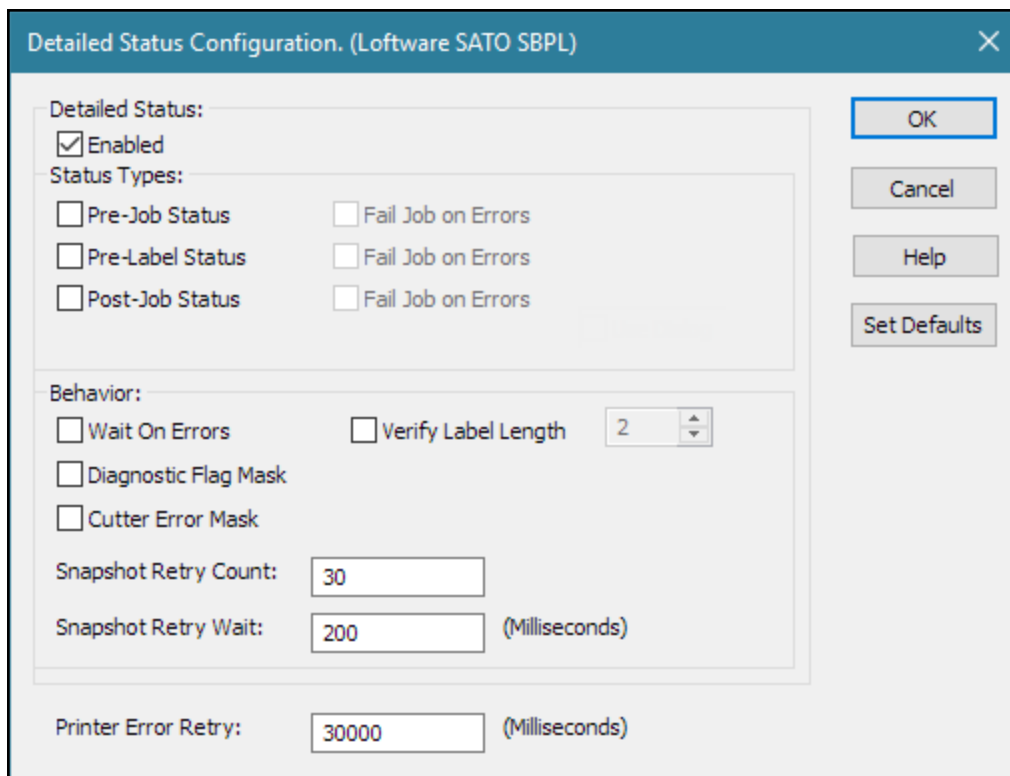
Detailed Status Configuration. (Loftware SATO SBPL)

Detailed Status:
Enabled
Status Types:
Pre-Job Status
Fail Job on Errors
Pre-Label Status
Fail Job on Errors
Post-Job Status
Fail Job on Errors

Behavior:
Wait On Errors
Verify Label Length
2
Diagnostic Flag Mask
Cutter Error Mask
Snapshot Retry Count:
30
Snapshot Retry Wait:
200
(Milliseconds)

Printer Error Retry:
30000
(Milliseconds)

OK
Cancel
Help
Set Defaults